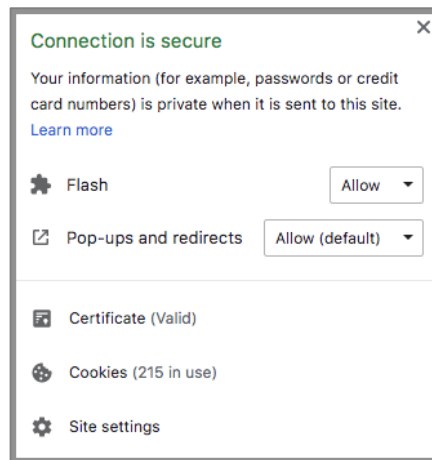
Connection is secure

×

Your information (for example, passwords or credit card numbers) is private when it is sent to this site. Learn more

Flash Allow

Pop-ups and redirects Allow (default)

Certificate (Valid)

Cookies (215 in use)

Site settings